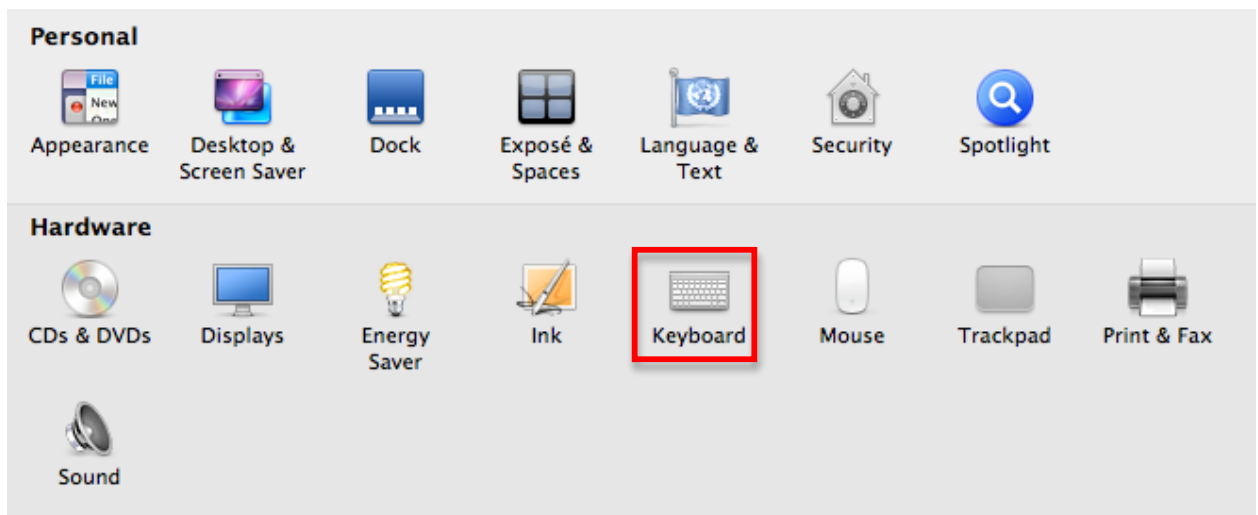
Personal

File
New
One

Appearance

Desktop & Screen Saver

Dock

Exposé & Spaces

Language & Text

Security

Spotlight

Hardware

CDs & DVDs

Displays

Energy Saver

Ink

Keyboard

Mouse

Trackpad

Print & Fax

Sound